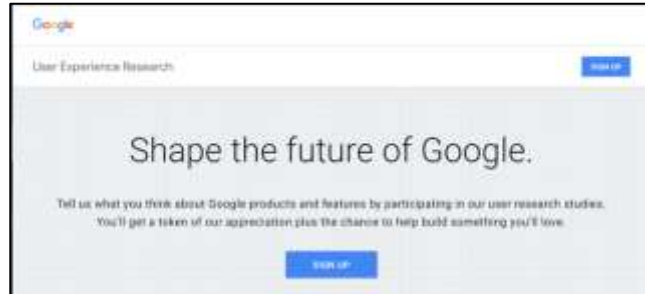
Google

User Experience Research

SIGN UP

Shape the future of Google.

Tell us what you think about Google products and features by participating in our user research studies. You'll get a token of our appreciation plus the chance to help build something you'll love.

SIGN UP